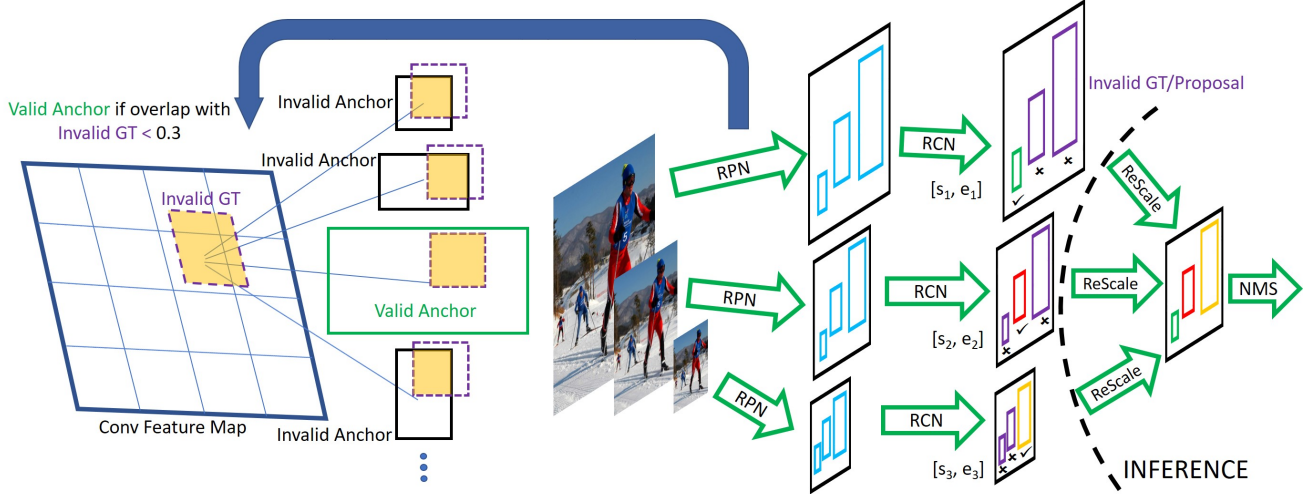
Valid Anchor if overlap with Invalid GT < 0.3

Invalid Anchor

Invalid Anchor

Invalid GT

Valid Anchor

Invalid Anchor

Conv Feature Map

RPN

RPN

RPN

RCN

$[s_1, e_1]$

RCN

$[s_2, e_2]$

RCN

$[s_3, e_3]$

Invalid GT/Proposal

ReScale

ReScale

ReScale

NMS

INFERENCE